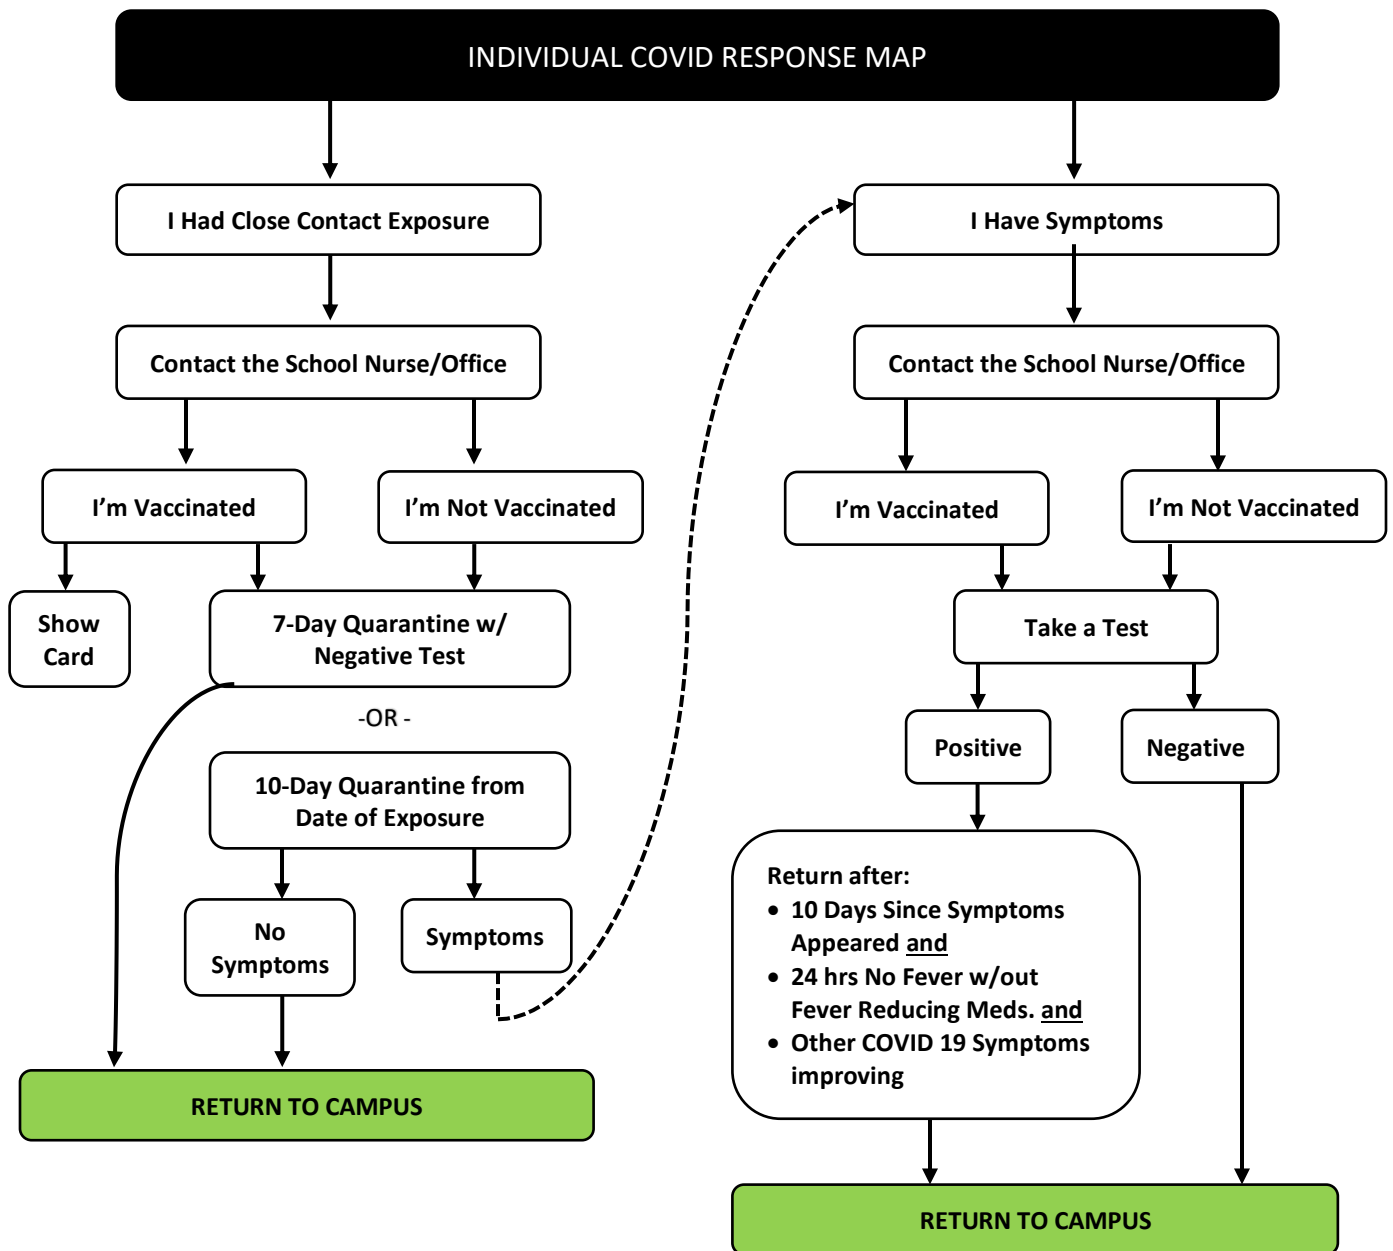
INDIVIDUAL COVID RESPONSE MAP

I Had Close Contact Exposure

Contact the School Nurse/Office

I'm Vaccinated

I'm Not Vaccinated

Show Card

7-Day Quarantine w/ Negative Test

-OR -

10-Day Quarantine from Date of Exposure

No Symptoms

Symptoms

RETURN TO CAMPUS

I Have Symptoms

Contact the School Nurse/Office

I'm Vaccinated

I'm Not Vaccinated

Take a Test

Positive

Negative

Return after:
• 10 Days Since Symptoms Appeared and
• 24 hrs No Fever w/out Fever Reducing Meds. and
• Other COVID 19 Symptoms improving

RETURN TO CAMPUS